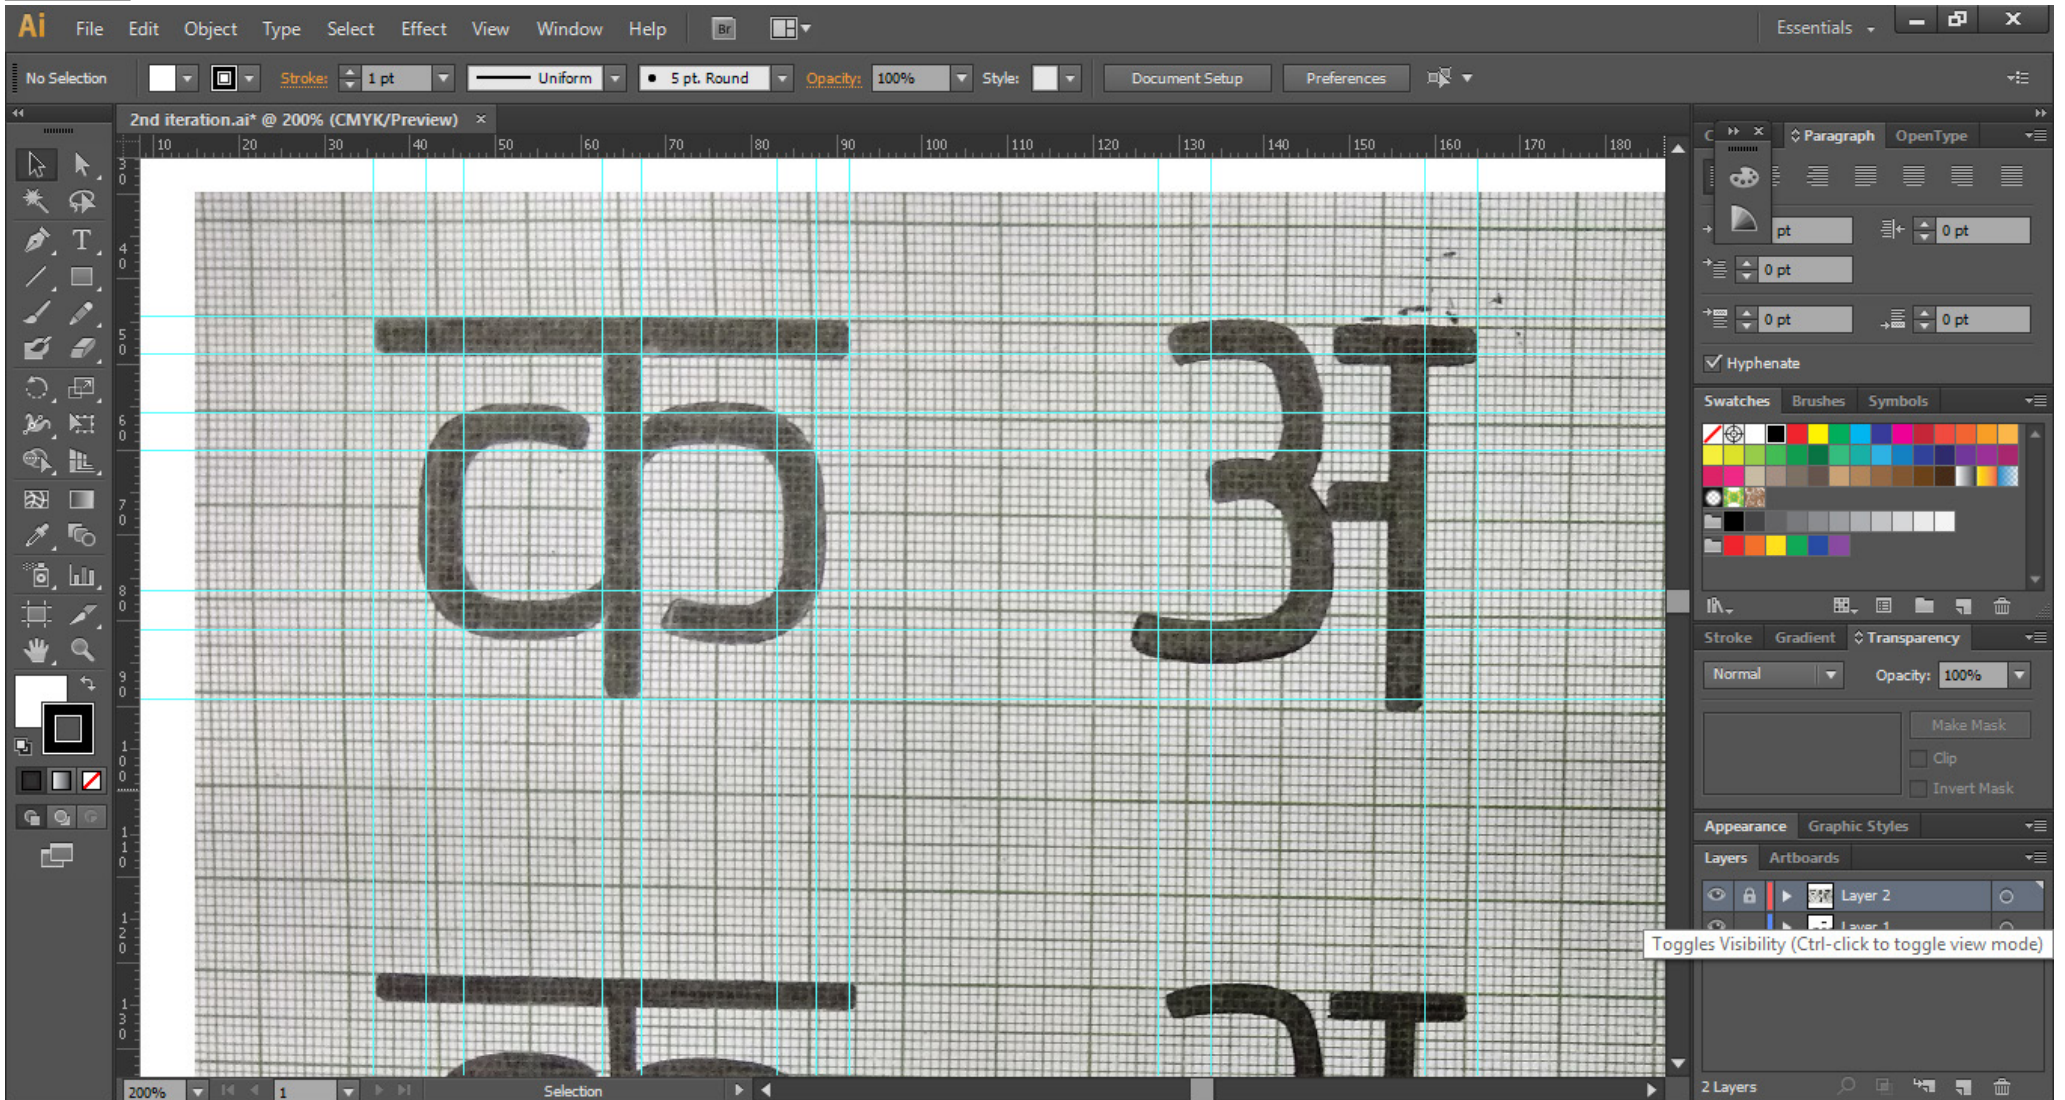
Ai File Edit Object Type Select Effect View Window Help Br

Essentials

No Selection Stroke: 1 pt Uniform 5 pt. Round Opacity: 100% Style: Document Setup Preferences

2nd iteration.ai* @ 200% (CMYK/Preview) ×

10 20 30 40 50 60 70 80 90 100 110 120 130 140 150 160 170 180

30 40 50 60 70 80 90 100 110 120 130

क अ

क अ

Paragraph OpenType

pt 0 pt
0 pt
0 pt 0 pt

Hyphenate

Swatches Brushes Symbols

Stroke Gradient Transparency

Normal Opacity: 100%

Make Mask
Clip
Invert Mask

Appearance Graphic Styles

Layers Artboards

Layer 2
Layer 1

Toggles Visibility (Ctrl-click to toggle view mode)

2 Layers

200% 1 Selection